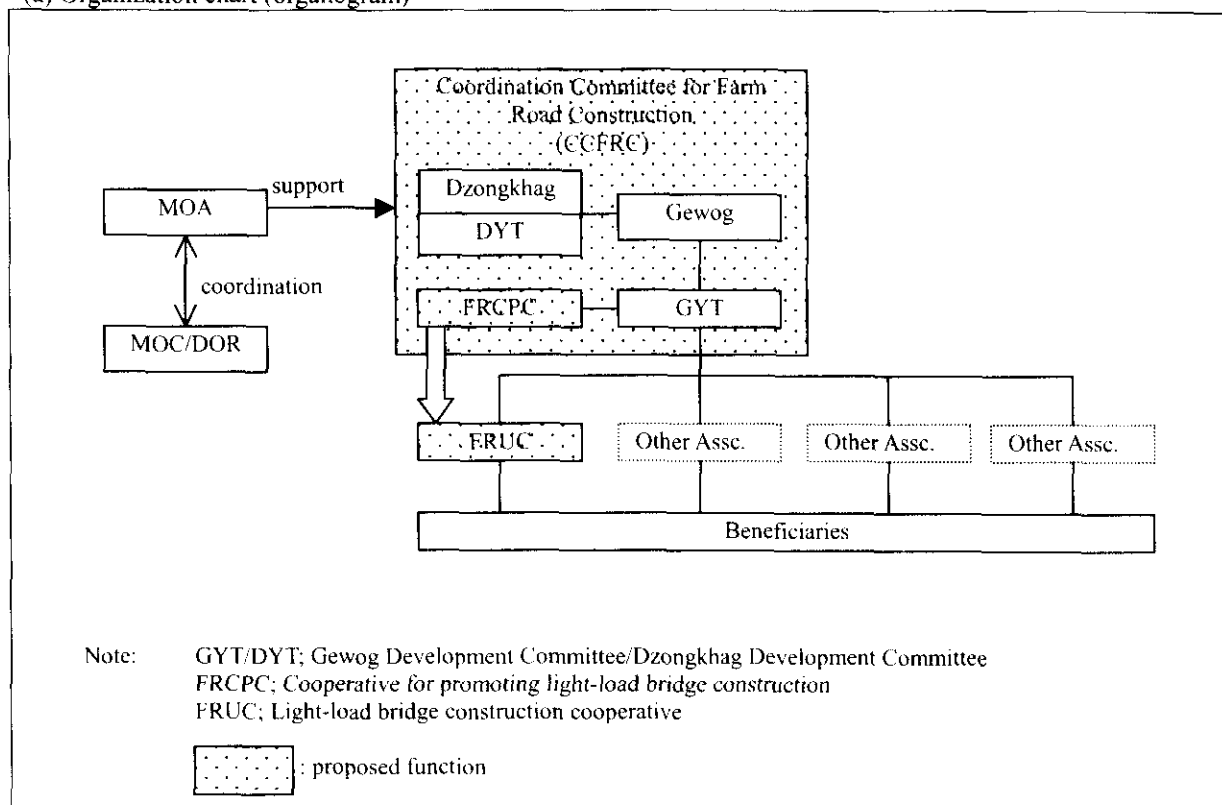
(a) Organization chart (organogram)

Coordination Committee for Farm Road Construction (CCFRC)

MOA

support

coordination

MOC/DOR

Dzongkhag

DYT

Gewog

FRCPC

GYT

FRUC

Other Assc.

Other Assc.

Other Assc.

Beneficiaries

Note: GYT/DYT; Gewog Development Committee/Dzongkhag Development Committee
FRCPC; Cooperative for promoting light-load bridge construction
FRUC; Light-load bridge construction cooperative

: proposed function